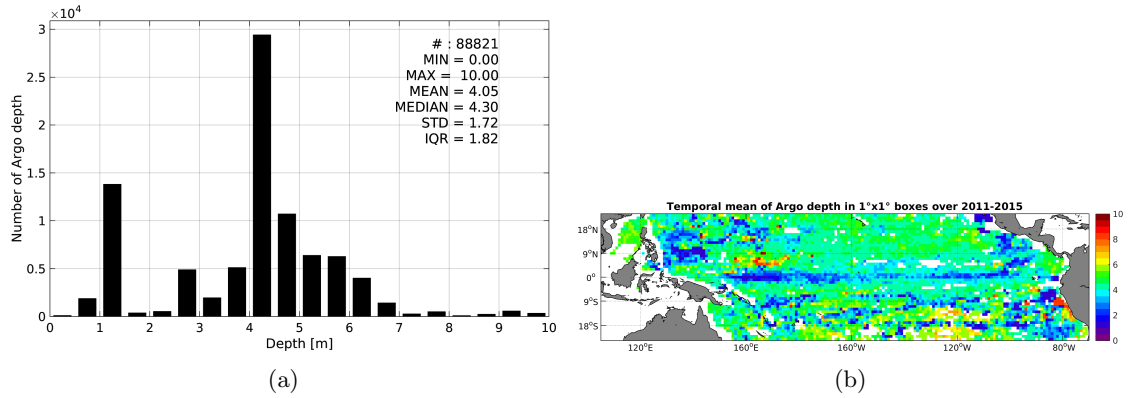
$\times 10^4$
3
2.5
2
1.5
1
0.5
0
Number of Argo depth
# : 88821
MIN = 0.00
MAX = 10.00
MEAN = 4.05
MEDIAN = 4.30
STD = 1.72
IQR = 1.82
0 1 2 3 4 5 6 7 8 9 10
Depth [m]
(a)

Temporal mean of Argo depth in 1°x1° boxes over 2011-2015
18°N
9°N
0°
9°S
18°S
120°E 160°E 160°W 120°W 80°W
10
8
6
4
2
0
(b)